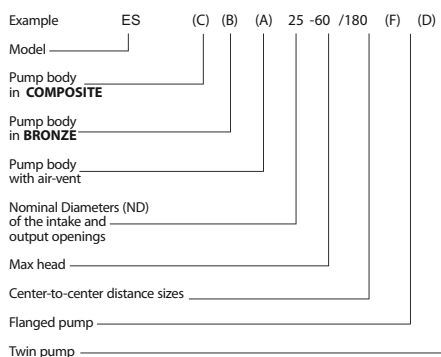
Example ES (C) (B) (A) 25 -60 /180 (F) (D)

Model

Pump body in **COMPOSITE**

Pump body in **BRONZE**

Pump body with air-vent

Nominal Diameters (ND) of the intake and output openings

Max head

Center-to-center distance sizes

Flanged pump

Twin pump